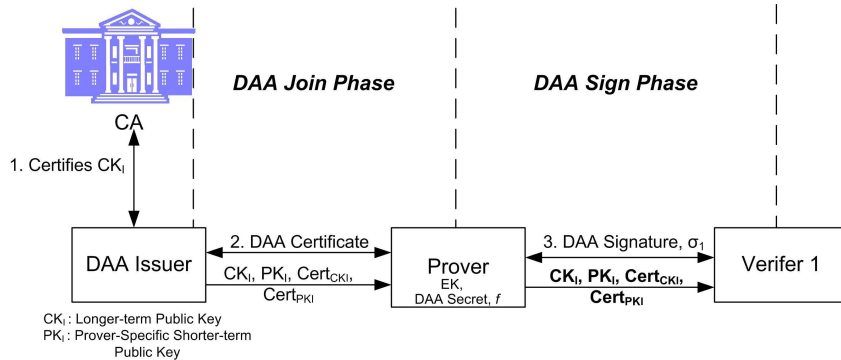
DAA Join Phase

DAA Sign Phase

CA

1. Certifies $CK_I$

DAA Issuer

2. DAA Certificate

$CK_I$, $PK_I$, $Cert_{CKI}$, $Cert_{PKI}$

Prover
EK,
DAA Secret, $f$

3. DAA Signature, $\sigma_1$

**$CK_I$, $PK_I$, $Cert_{CKI}$, $Cert_{PKI}$**

Verifer 1

$CK_I$ : Longer-term Public Key
$PK_I$ : Prover-Specific Shorter-term Public Key